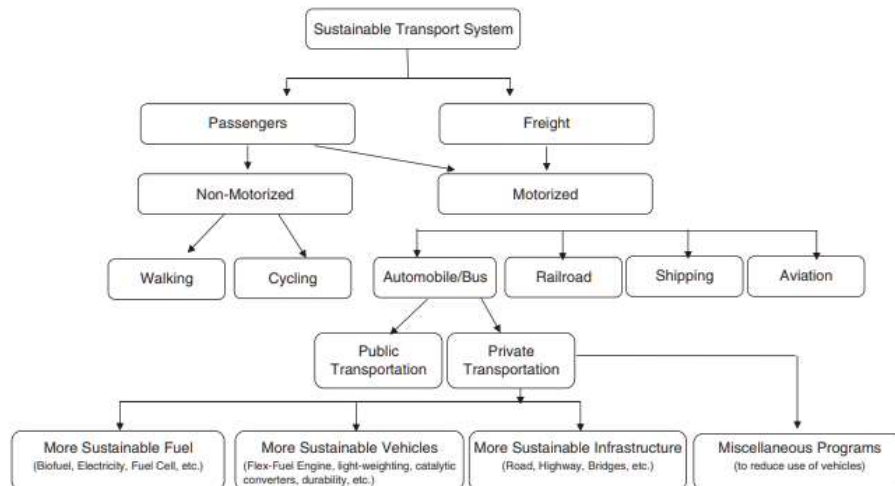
Sustainable Transport System

Passengers

Freight

Non-Motorized

Motorized

Walking

Cycling

Automobile/Bus

Railroad

Shipping

Aviation

Public Transportation

Private Transportation

More Sustainable Fuel (Biofuel, Electricity, Fuel Cell, etc.)

More Sustainable Vehicles (Flex-Fuel Engine, light-weighting, catalytic converters, durability, etc.)

More Sustainable Infrastructure (Road, Highway, Bridges, etc.)

Miscellaneous Programs (to reduce use of vehicles)